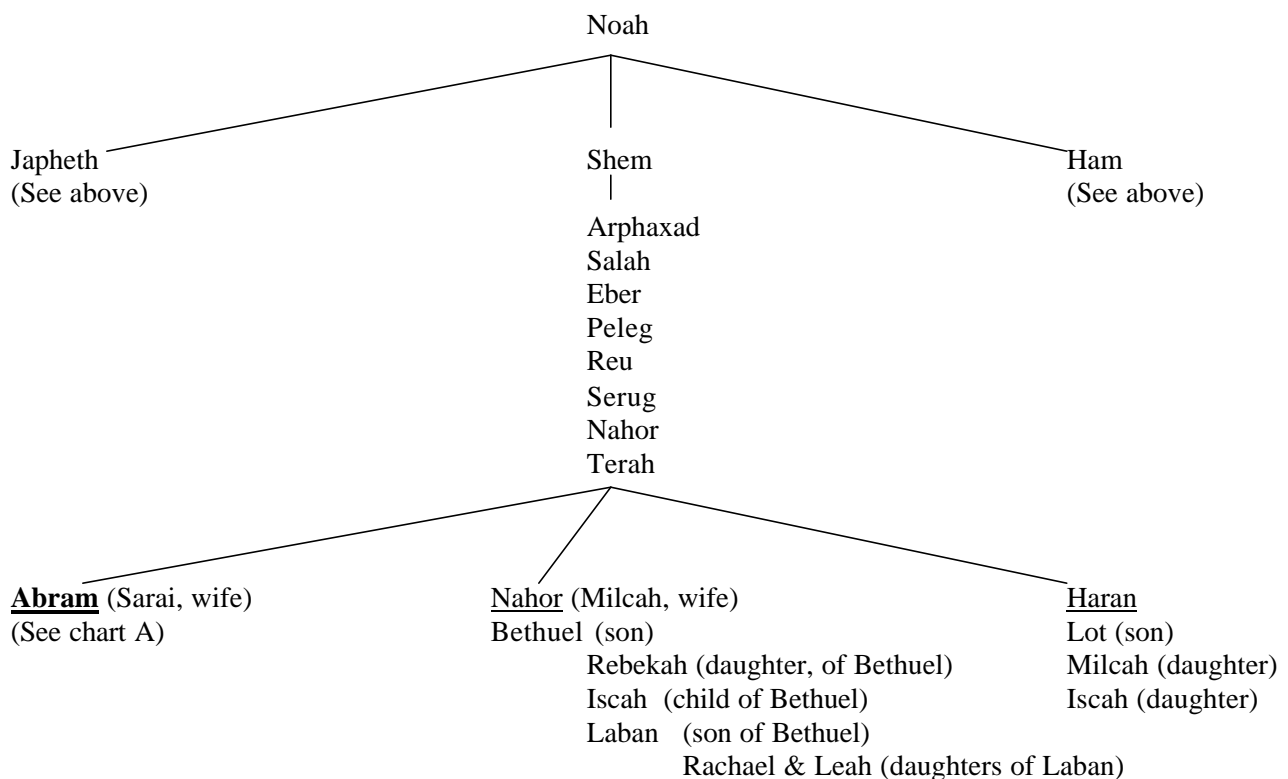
Noah

Japheth
(See above)

Shem

Arphaxad
Salah
Eber
Peleg
Reu
Serug
Nahor
Terah

Ham
(See above)

**Abram** (Sarai, wife)
(See chart A)

Nahor (Milcah, wife)
Bethuel (son)
Rebekah (daughter, of Bethuel)
Iscah (child of Bethuel)
Laban (son of Bethuel)
Rachael & Leah (daughters of Laban)

Haran
Lot (son)
Milcah (daughter)
Iscah (daughter)